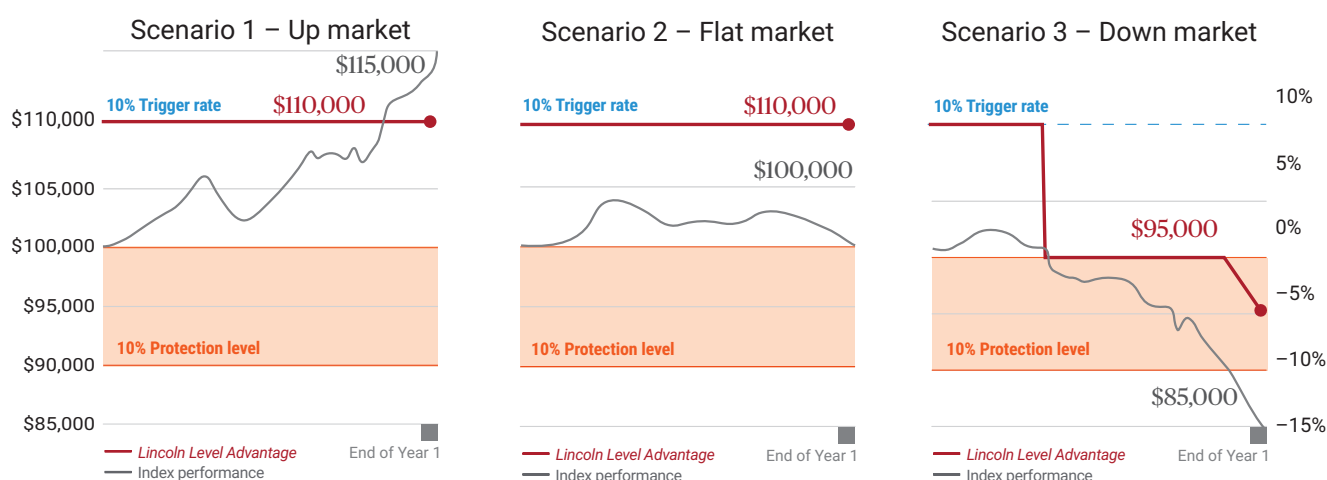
Scenario 1 – Up market

$115,000

10% Trigger rate

$110,000

$110,000

$105,000

$100,000

$95,000

10% Protection level

$90,000

$85,000

Lincoln Level Advantage

Index performance

End of Year 1

Scenario 2 – Flat market

10% Trigger rate

$110,000

$100,000

10% Protection level

Lincoln Level Advantage

Index performance

End of Year 1

Scenario 3 – Down market

10% Trigger rate

10%

5%

0%

$95,000

–5%

10% Protection level

–10%

$85,000

–15%

Lincoln Level Advantage

Index performance

End of Year 1